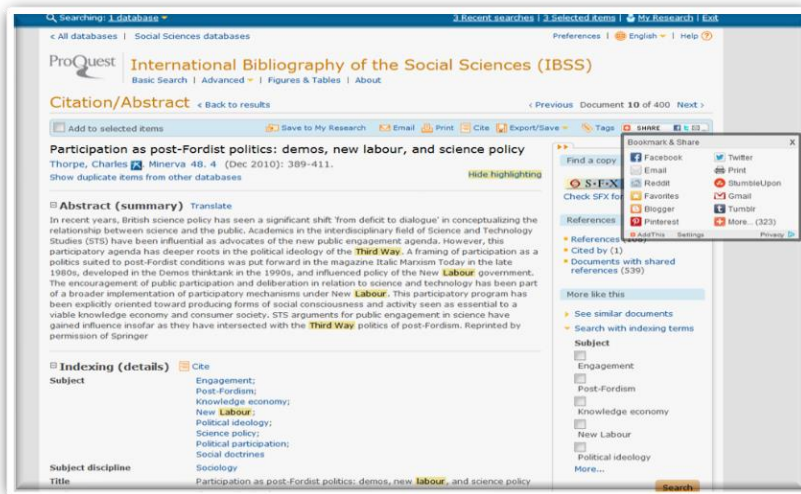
Searching: 1 database | 3 Recent searches | 3 Selected items | My Research | Exit

< All databases | Social Sciences databases | Preferences | English | Help

ProQuest International Bibliography of the Social Sciences (IBSS)
Basic Search | Advanced | Figures & Tables | About

Citation/Abstract < Back to results | < Previous Document 10 of 400 Next >

Add to selected items | Save to My Research | Email | Print | Cite | Export/Save | Tags | SHARE

Participation as post-Fordist politics: demos, new labour, and science policy
Thorpe, Charles. Minerva 48. 4 (Dec 2010): 389-411.
Show duplicate items from other databases | Hide highlighting

Abstract (summary) Translate
In recent years, British science policy has seen a significant shift 'from deficit to dialogue' in conceptualizing the relationship between science and the public. Academics in the interdisciplinary field of Science and Technology Studies (STS) have been influential as advocates of the new public engagement agenda. However, this participatory agenda has deeper roots in the political ideology of the Third Way. A framing of participation as a politics suited to post-Fordist conditions was put forward in the magazine Italic Marxism Today in the late 1980s, developed in the Demos thinktank in the 1990s, and influenced policy of the New Labour government. The encouragement of public participation and deliberation in relation to science and technology has been part of a broader implementation of participatory mechanisms under New Labour. This participatory program has been explicitly oriented toward producing forms of social consciousness and activity seen as essential to a viable knowledge economy and consumer society. STS arguments for public engagement in science have gained influence insofar as they have intersected with the Third Way politics of post-Fordism. Reprinted by permission of Springer

Indexing (details) Cite
| | |
|---|---|
| Subject | Engagement; Post-Fordism; Knowledge economy; New Labour; Political ideology; Science policy; Political participation; Social doctrines |
| Subject discipline | Sociology |
| Title | Participation as post-Fordist politics: demos, new labour, and science policy |

Find a copy
S·F·X
Check SFX for

References
References (
Cited by (1)
Documents with shared references (539)

More like this
See similar documents
Search with indexing terms
Subject
Engagement
Post-Fordism
Knowledge economy
New Labour
Political ideology
More...
Search

Bookmark & Share X
Facebook | Twitter
Email | Print
Reddit | StumbleUpon
Favorites | Gmail
Blogger | Tumblr
Pinterest | More... (323)
AddThis Settings Privacy